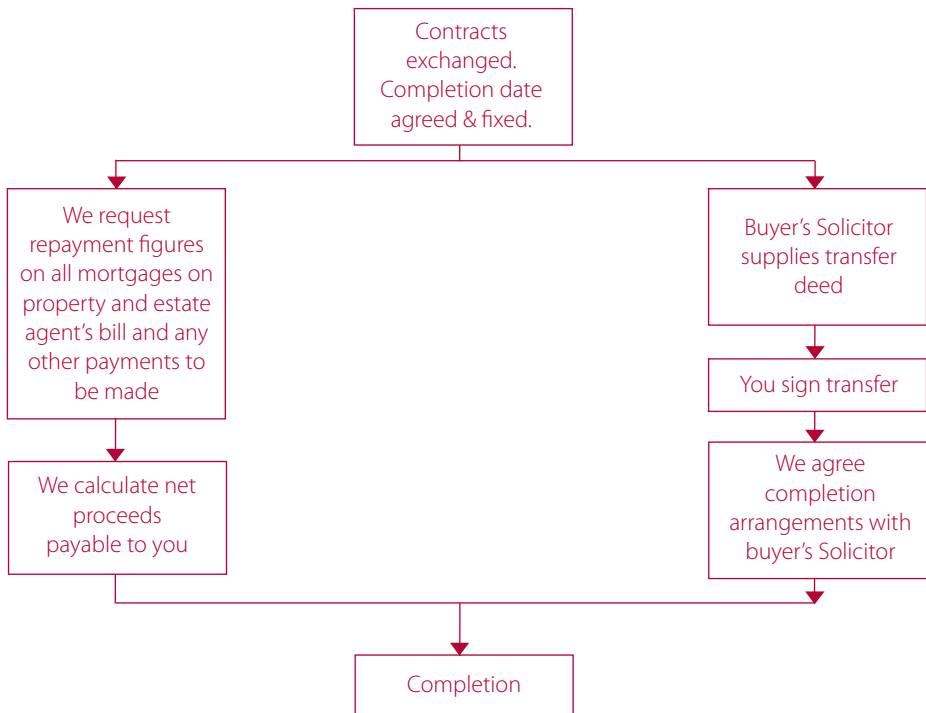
Contracts exchanged. Completion date agreed & fixed.

We request repayment figures on all mortgages on property and estate agent’s bill and any other payments to be made

We calculate net proceeds payable to you

Buyer’s Solicitor supplies transfer deed

You sign transfer

We agree completion arrangements with buyer’s Solicitor

Completion